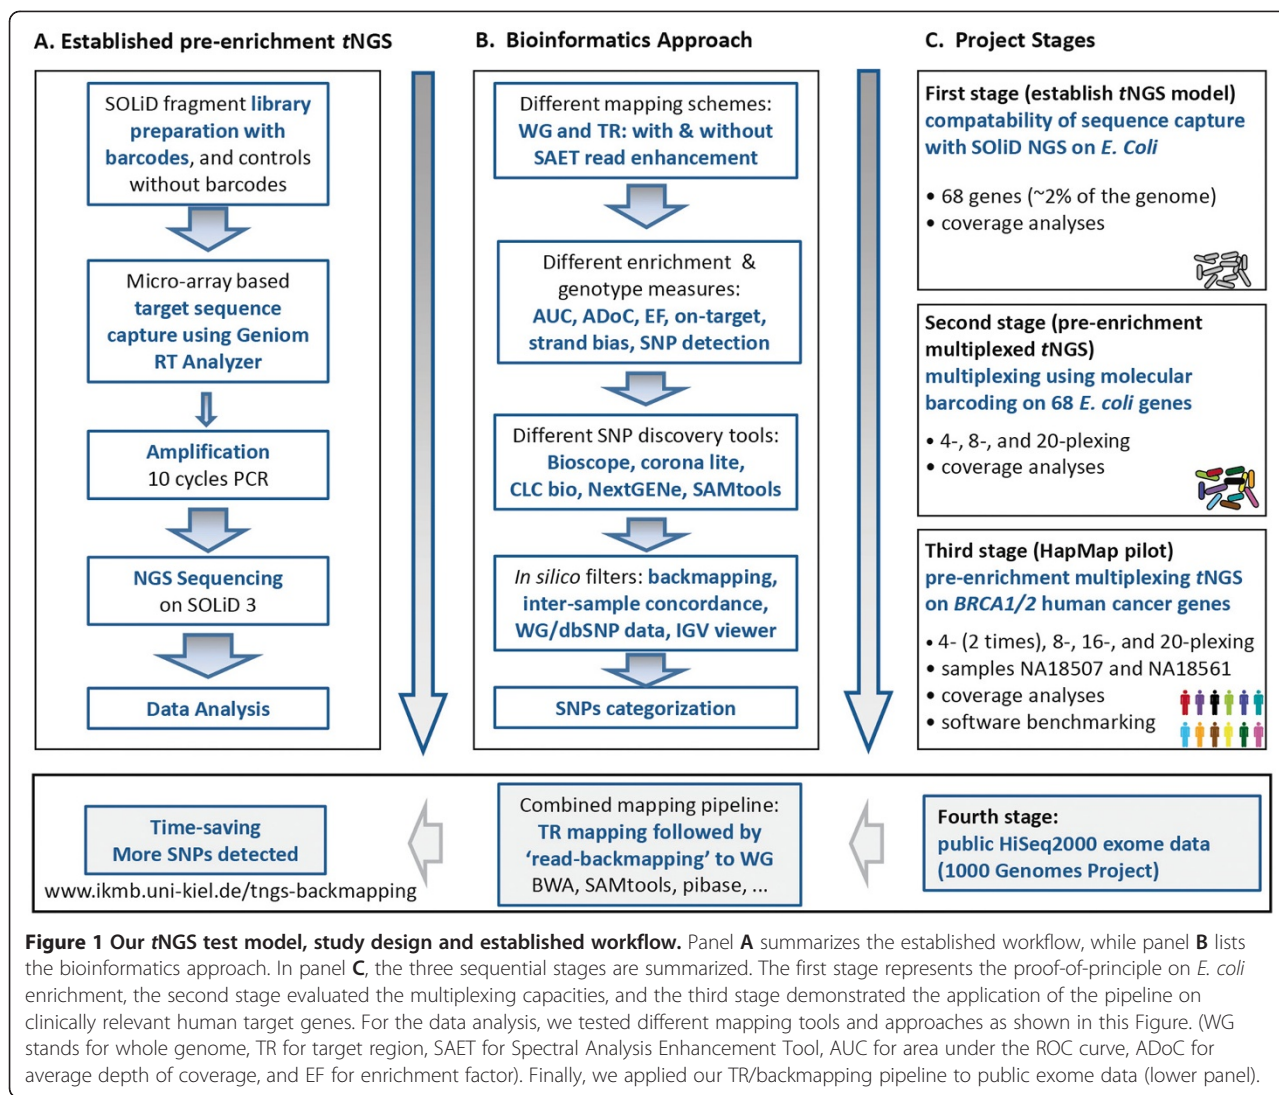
A. Established pre-enrichment *t*NGS

SOLiD fragment library preparation with barcodes, and controls without barcodes

Micro-array based target sequence capture using Geniom RT Analyzer

Amplification
10 cycles PCR

NGS Sequencing
on SOLiD 3

Data Analysis

B. Bioinformatics Approach

Different mapping schemes:
WG and TR: with & without SAET read enhancement

Different enrichment & genotype measures:
AUC, ADoC, EF, on-target, strand bias, SNP detection

Different SNP discovery tools:
Bioscope, corona lite, CLC bio, NextGENe, SAMtools

*In silico* filters: backmapping, inter-sample concordance, WG/dbSNP data, IGV viewer

SNPs categorization

C. Project Stages

First stage (establish *t*NGS model)
compatability of sequence capture with SOLiD NGS on *E. Coli*

• 68 genes (~2% of the genome)
• coverage analyses

Second stage (pre-enrichment multiplexed *t*NGS)
multiplexing using molecular barcoding on 68 *E. coli* genes

• 4-, 8-, and 20-plexing
• coverage analyses

Third stage (HapMap pilot)
pre-enrichment multiplexing *t*NGS on *BRCA1/2* human cancer genes

• 4- (2 times), 8-, 16-, and 20-plexing
• samples NA18507 and NA18561
• coverage analyses
• software benchmarking

Time-saving
More SNPs detected
www.ikmb.uni-kiel.de/tngs-backmapping

Combined mapping pipeline:
TR mapping followed by 'read-backmapping' to WG
BWA, SAMtools, pibase, ...

Fourth stage:
public HiSeq2000 exome data
(1000 Genomes Project)

**Figure 1 Our *t*NGS test model, study design and established workflow.** Panel **A** summarizes the established workflow, while panel **B** lists the bioinformatics approach. In panel **C**, the three sequential stages are summarized. The first stage represents the proof-of-principle on *E. coli* enrichment, the second stage evaluated the multiplexing capacities, and the third stage demonstrated the application of the pipeline on clinically relevant human target genes. For the data analysis, we tested different mapping tools and approaches as shown in this Figure. (WG stands for whole genome, TR for target region, SAET for Spectral Analysis Enhancement Tool, AUC for area under the ROC curve, ADoC for average depth of coverage, and EF for enrichment factor). Finally, we applied our TR/backmapping pipeline to public exome data (lower panel).